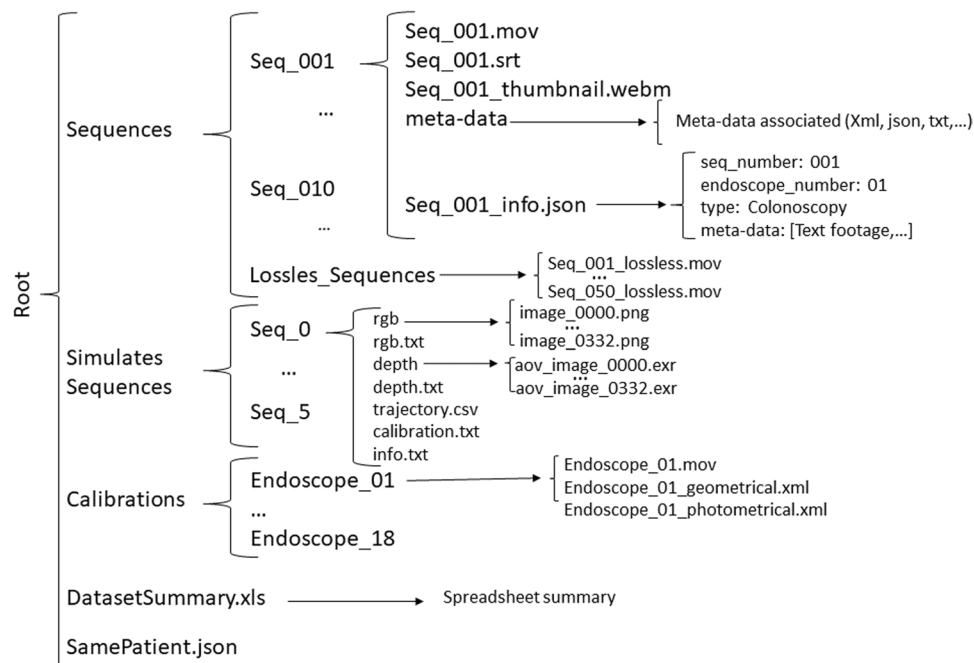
Root

Sequences

Seq_001

…

Seq_010

…

Seq_001.mov
Seq_001.srt
Seq_001_thumbnail.webm
meta-data

Meta-data associated (Xml, json, txt,…)

Seq_001_info.json

seq_number: 001
endoscope_number: 01
type: Colonoscopy
meta-data: [Text footage,…]

Lossles_Sequences

Seq_001_lossless.mov
…
Seq_050_lossless.mov

Simulates Sequences

Seq_0

…

Seq_5

rgb
rgb.txt
depth
depth.txt
trajectory.csv
calibration.txt
info.txt

image_0000.png
…
image_0332.png

aov_image_0000.exr
…
aov_image_0332.exr

Calibrations

Endoscope_01
…
Endoscope_18

Endoscope_01.mov
Endoscope_01_geometrical.xml
Endoscope_01_photometrical.xml

DatasetSummary.xls

Spreadsheet summary

SamePatient.json